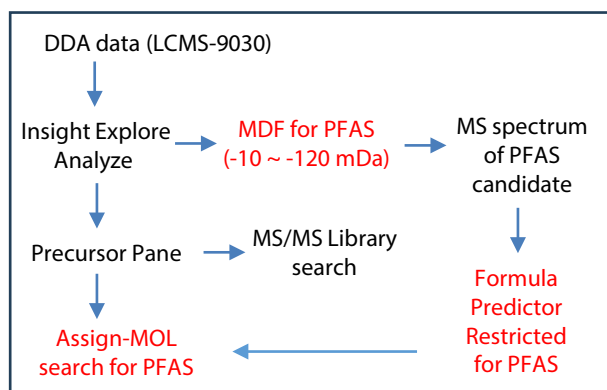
DDA data (LCMS-9030)

Insight Explore Analyze

MDF for PFAS (-10 ~ -120 mDa)

MS spectrum of PFAS candidate

Precursor Pane

MS/MS Library search

Formula Predictor Restricted for PFAS

Assign-MOL search for PFAS